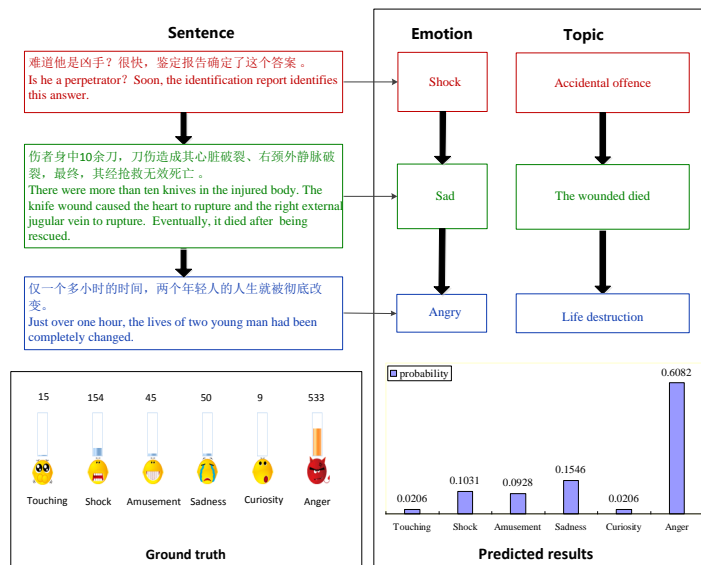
Sentence

难道他是凶手？很快，鉴定报告确定了这个答案 。
Is he a perpetrator? Soon, the identification report identifies this answer.

伤者身中10余刀，刀伤造成其心脏破裂、右颈外静脉破裂，最终，其经抢救无效死亡 。
There were more than ten knives in the injured body. The knife wound caused the heart to rupture and the right external jugular vein to rupture. Eventually, it died after being rescued.

仅一个多小时的时间，两个年轻人的人生就被彻底改变。
Just over one hour, the lives of two young man had been completely changed.

Emotion

Topic

Shock

Accidental offence

Sad

The wounded died

Angry

Life destruction

| 15 | 154 | 45 | 50 | 9 | 533 |
|---|---|---|---|---|---|
| Touching | Shock | Amusement | Sadness | Curiosity | Anger |

Ground truth

probability

| 0.0206 | 0.1031 | 0.0928 | 0.1546 | 0.0206 | 0.6082 |
|---|---|---|---|---|---|
| Touching | Shock | Amusement | Sadness | Curiosity | Anger |

Predicted results